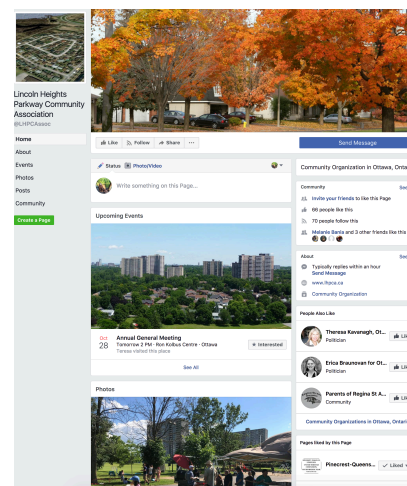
Lincoln Heights Parkway Community Association
@LHPCAssoc

Home
About
Events
Photos
Posts
Community

Create a Page

Like
Follow
Share
...
Send Message

Status
Photo/Video

Write something on this Page...

Upcoming Events

Oct
28
Annual General Meeting
Tomorrow 2 PM · Ron Kolbus Centre · Ottawa
Teresa visited this place
Interested

See All

Photos

Community Organization in Ottawa, Ontar

Community
See
Invite your friends to like this Page
66 people like this
70 people follow this
Melanie Banks and 3 other friends like this

About
See
Typically replies within an hour
Send Message
www.lhpca.ca
Community Organization

People Also Like

Therese Kavanagh, Ot...
Politician
Like

Erica Braunovan for Ot...
Politician
Like

Parents of Regina St A...
Community
Like

Community Organizations in Ottawa, Ontar

Pages liked by this Page

Pinecrest-Queens...
Liked